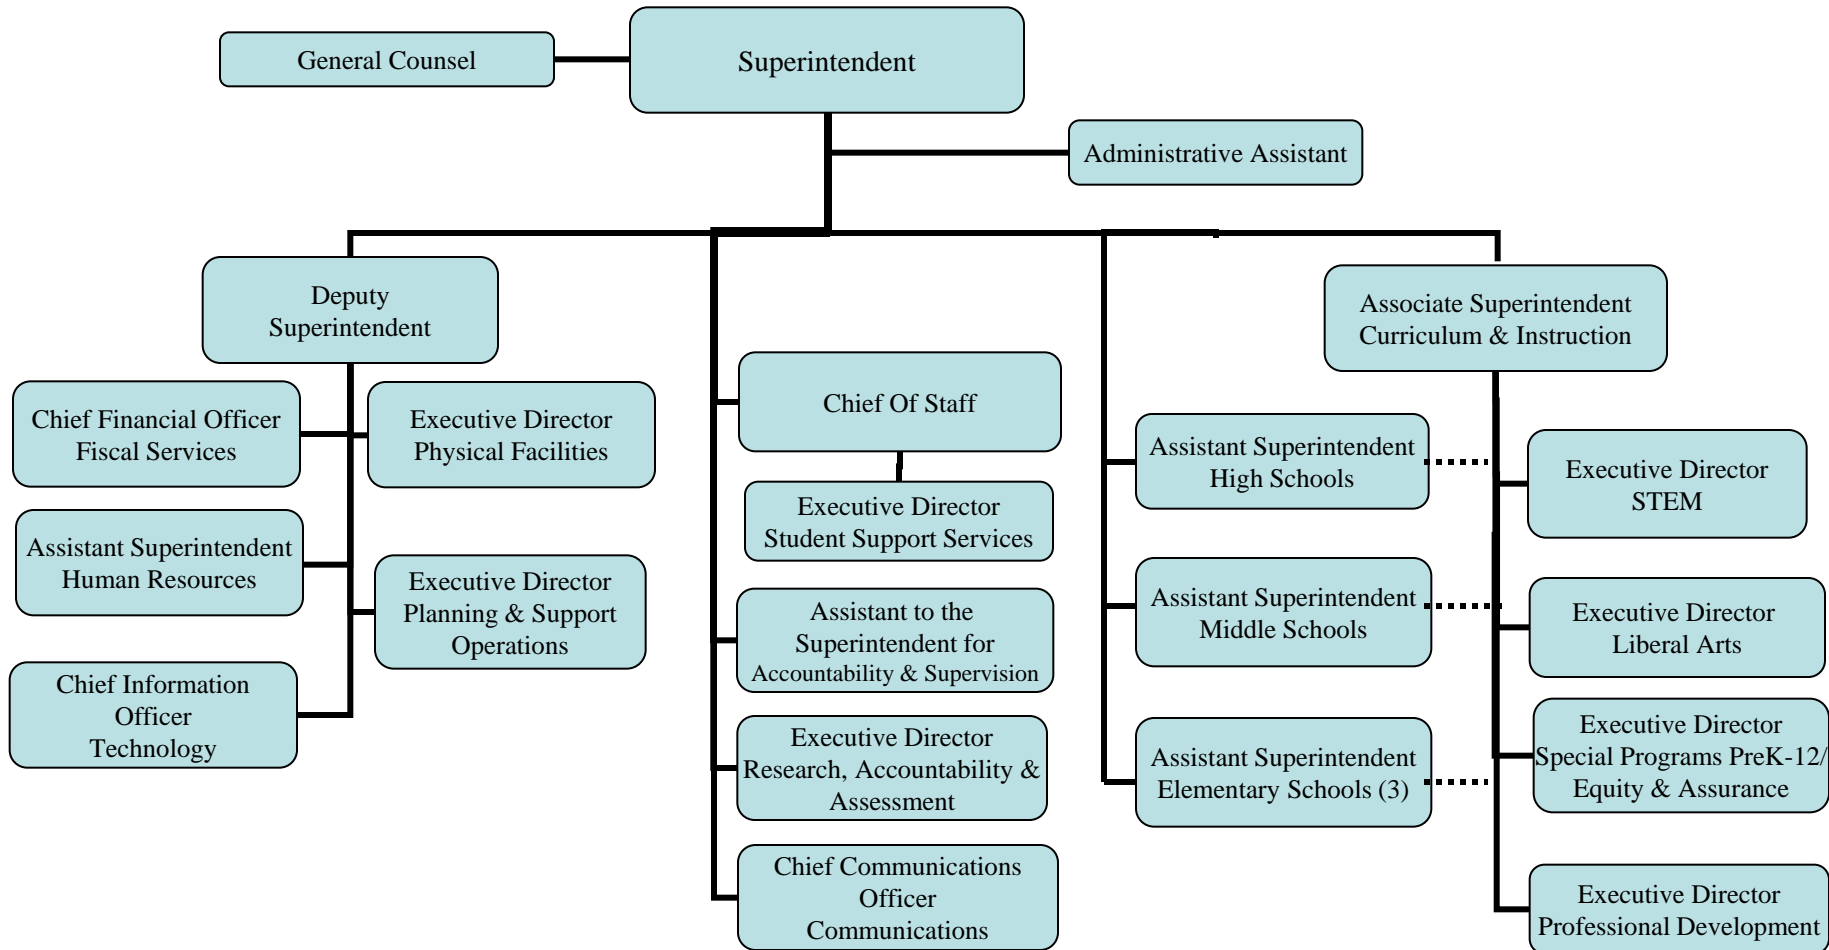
General Counsel

Superintendent

Administrative Assistant

Deputy Superintendent

Chief Financial Officer Fiscal Services

Executive Director Physical Facilities

Assistant Superintendent Human Resources

Executive Director Planning & Support Operations

Chief Information Officer Technology

Chief Of Staff

Executive Director Student Support Services

Assistant to the Superintendent for Accountability & Supervision

Executive Director Research, Accountability & Assessment

Chief Communications Officer Communications

Assistant Superintendent High Schools

Assistant Superintendent Middle Schools

Assistant Superintendent Elementary Schools (3)

Associate Superintendent Curriculum & Instruction

Executive Director STEM

Executive Director Liberal Arts

Executive Director Special Programs PreK-12/ Equity & Assurance

Executive Director Professional Development